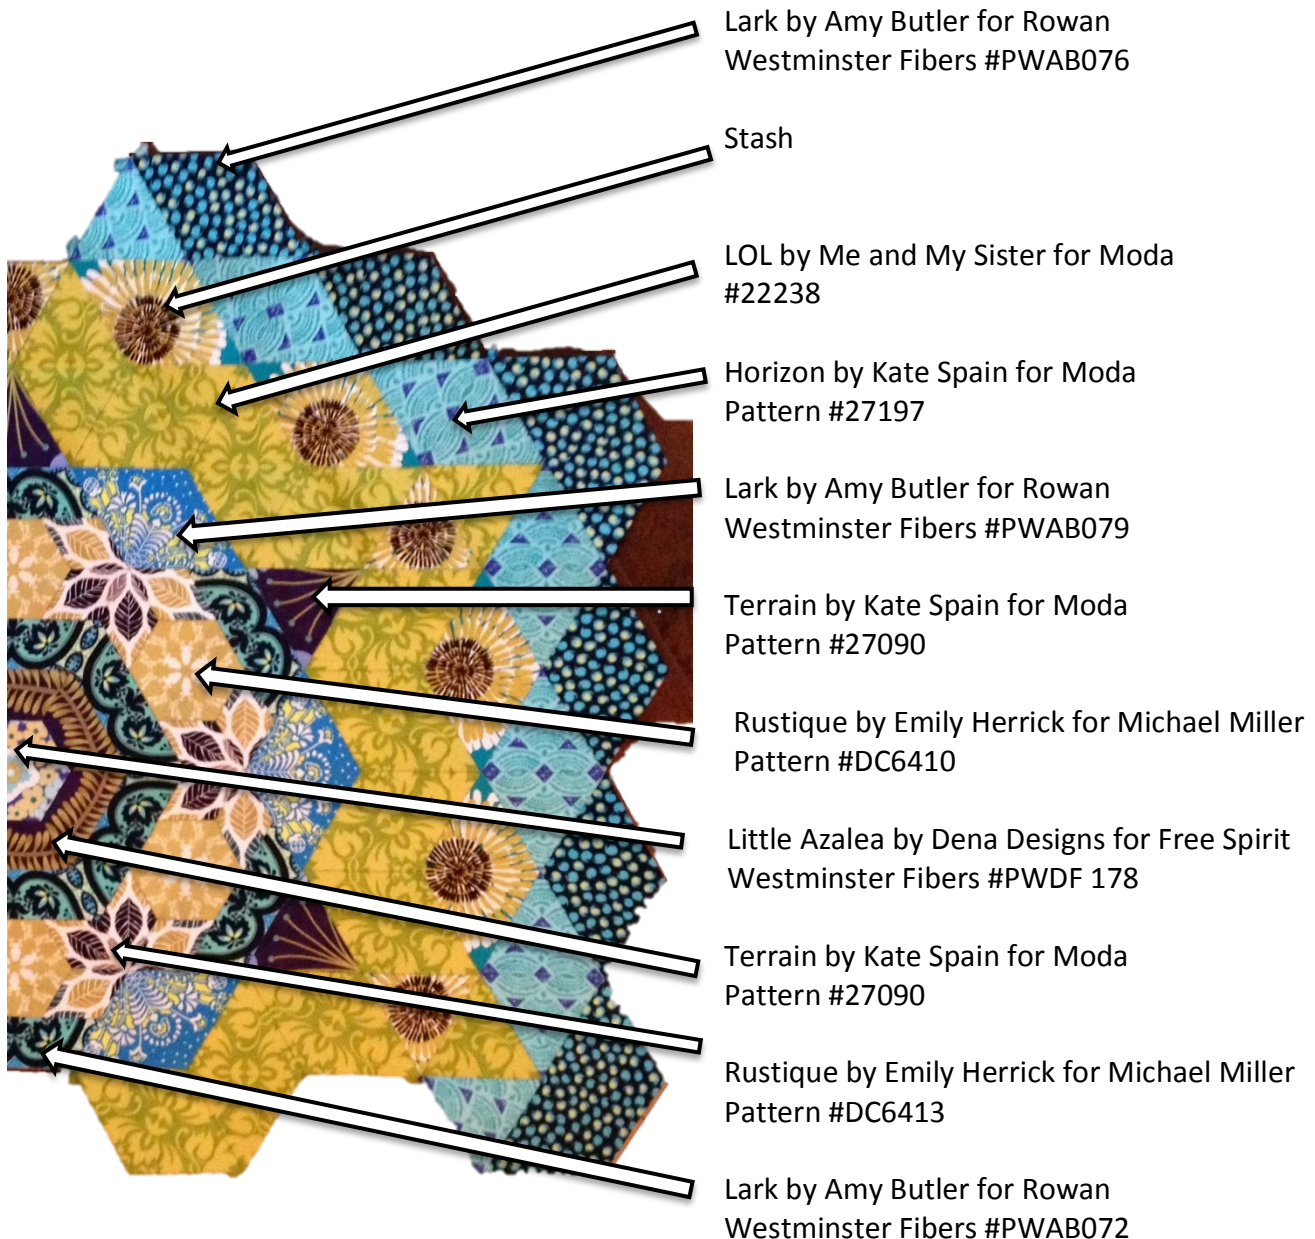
Lark by Amy Butler for Rowan
Westminster Fibers #PWAB076

Stash

LOL by Me and My Sister for Moda
#22238

Horizon by Kate Spain for Moda
Pattern #27197

Lark by Amy Butler for Rowan
Westminster Fibers #PWAB079

Terrain by Kate Spain for Moda
Pattern #27090

Rustique by Emily Herrick for Michael Miller
Pattern #DC6410

Little Azalea by Dena Designs for Free Spirit
Westminster Fibers #PWDF 178

Terrain by Kate Spain for Moda
Pattern #27090

Rustique by Emily Herrick for Michael Miller
Pattern #DC6413

Lark by Amy Butler for Rowan
Westminster Fibers #PWAB072